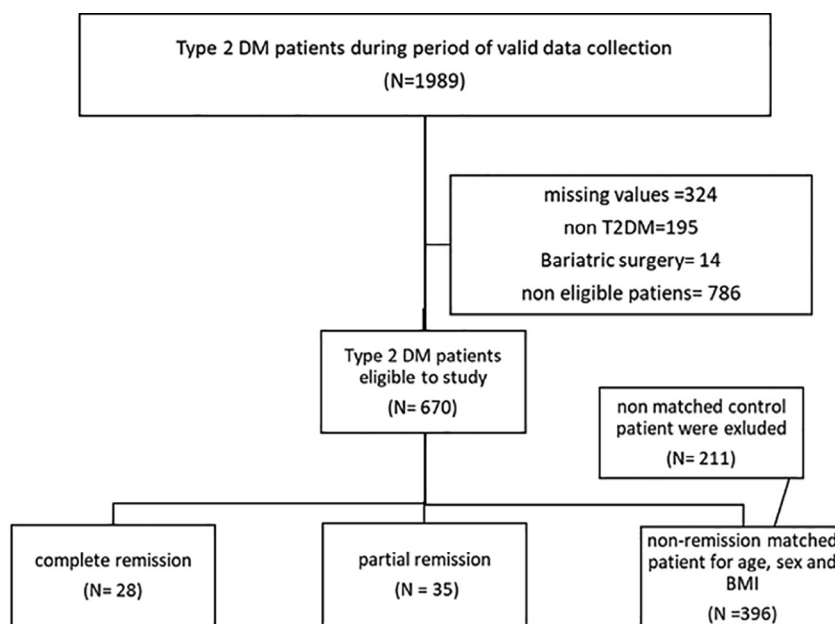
Type 2 DM patients during period of valid data collection
(N=1989)

missing values =324
non T2DM=195
Bariatric surgery= 14
non eligible patiens= 786

Type 2 DM patients eligible to study
(N= 670)

non matched control patient were exluded
(N= 211)

complete remission
(N= 28)

partial remission
(N = 35)

non-remission matched patient for age, sex and BMI
(N =396)